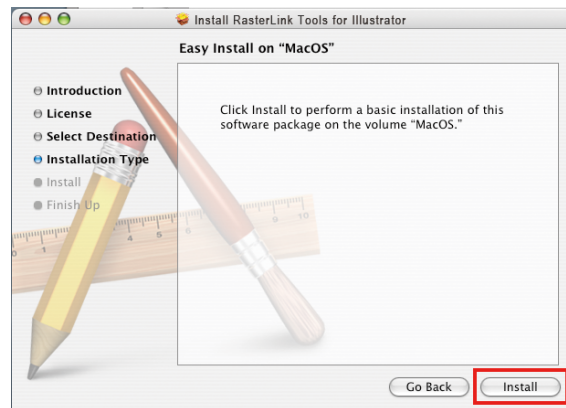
Install RasterLink Tools for Illustrator

Easy Install on "MacOS"

Introduction
License
Select Destination
Installation Type
Install
Finish Up

Click Install to perform a basic installation of this software package on the volume "MacOS."

Go Back
Install